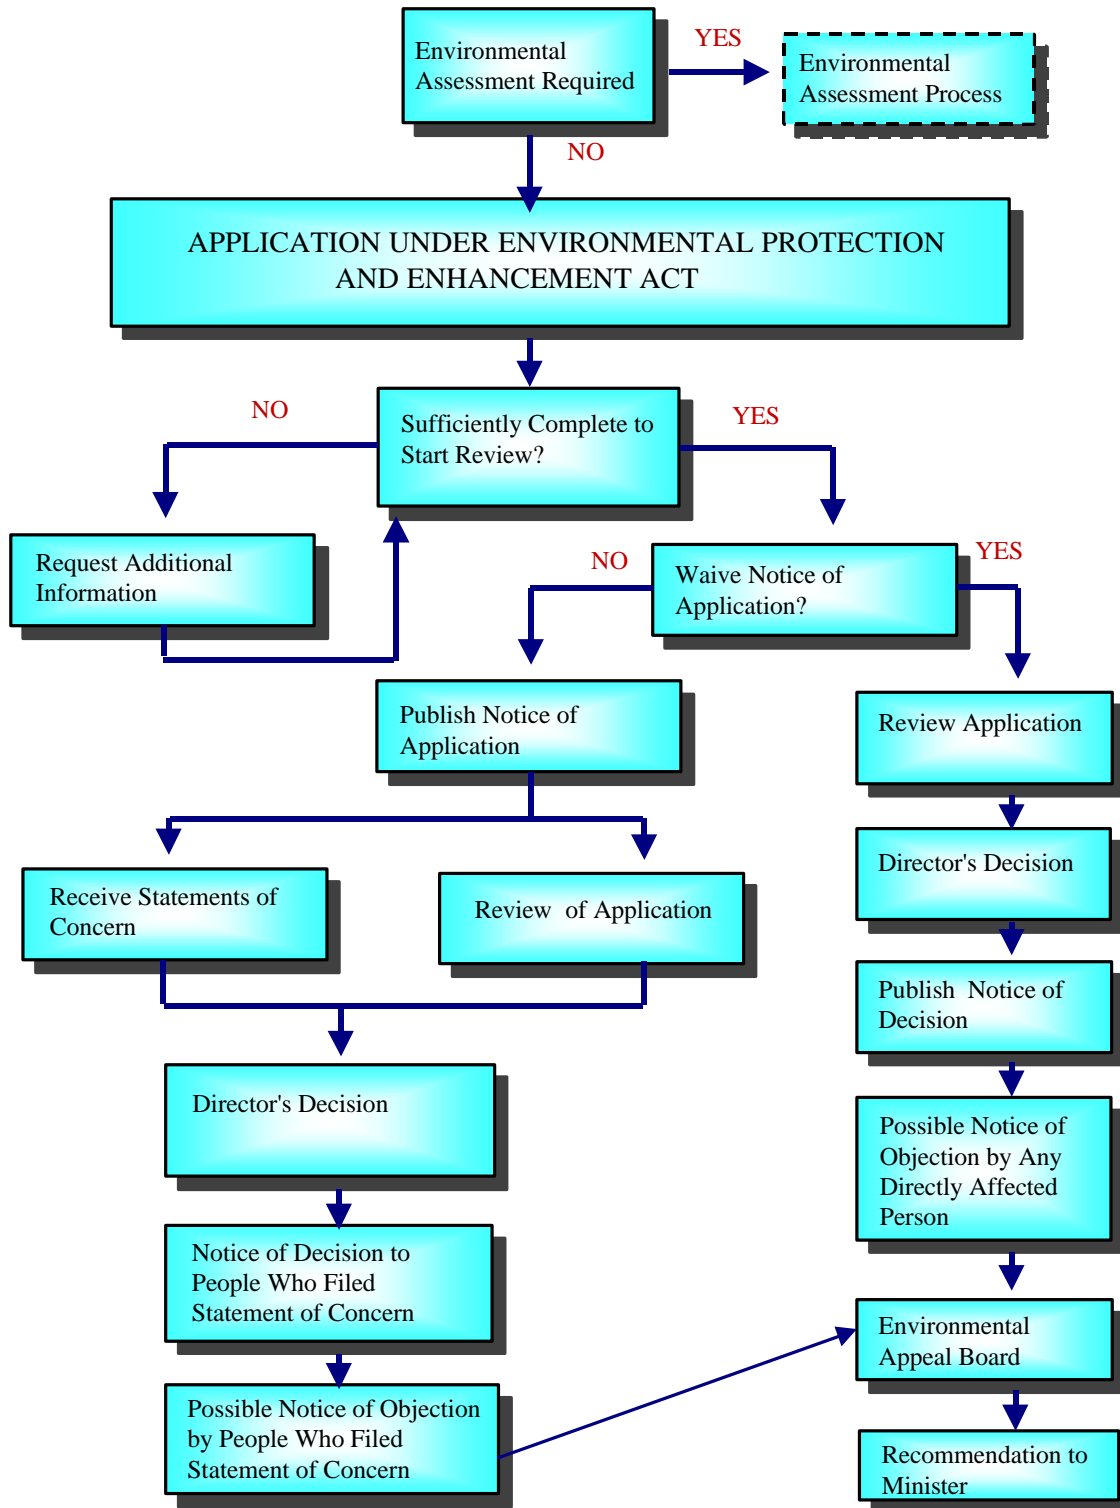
Environmental Assessment Required

YES

Environmental Assessment Process

NO

APPLICATION UNDER ENVIRONMENTAL PROTECTION AND ENHANCEMENT ACT

NO

Sufficiently Complete to Start Review?

YES

Request Additional Information

NO

Waive Notice of Application?

YES

Publish Notice of Application

Review Application

Director's Decision

Receive Statements of Concern

Review of Application

Publish Notice of Decision

Director's Decision

Possible Notice of Objection by Any Directly Affected Person

Notice of Decision to People Who Filed Statement of Concern

Environmental Appeal Board

Possible Notice of Objection by People Who Filed Statement of Concern

Recommendation to Minister